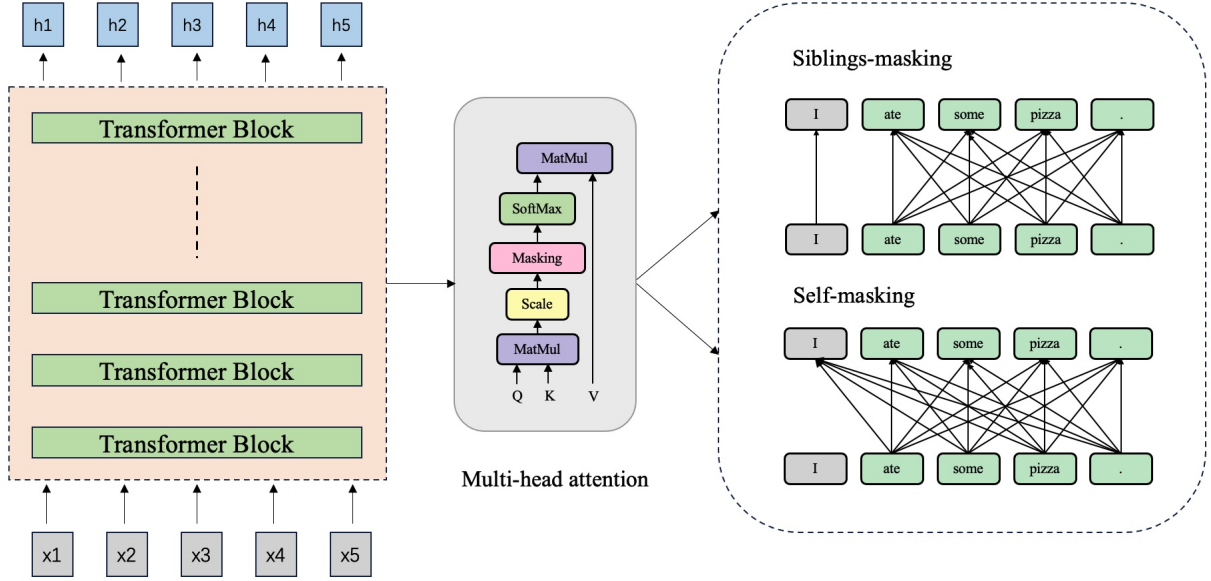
h1 h2 h3 h4 h5

Transformer Block

Transformer Block

Transformer Block

Transformer Block

x1 x2 x3 x4 x5

MatMul

SoftMax

Masking

Scale

MatMul

Q K V

Multi-head attention

Siblings-masking

I ate some pizza .

I ate some pizza .

Self-masking

I ate some pizza .

I ate some pizza .